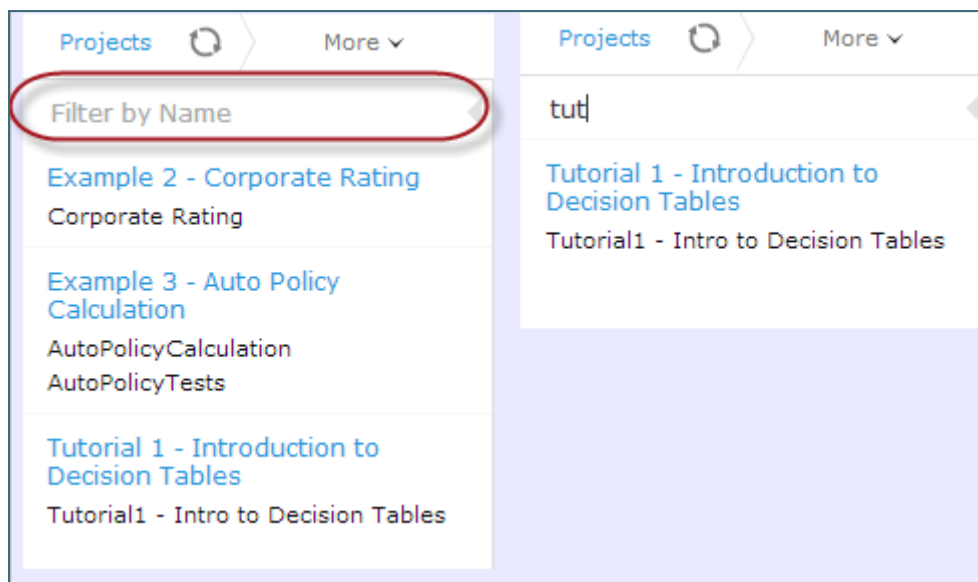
Projects More

Filter by Name

Example 2 - Corporate Rating
Corporate Rating

Example 3 - Auto Policy Calculation
AutoPolicyCalculation
AutoPolicyTests

Tutorial 1 - Introduction to Decision Tables
Tutorial1 - Intro to Decision Tables

Projects More

tut

Tutorial 1 - Introduction to Decision Tables
Tutorial1 - Intro to Decision Tables